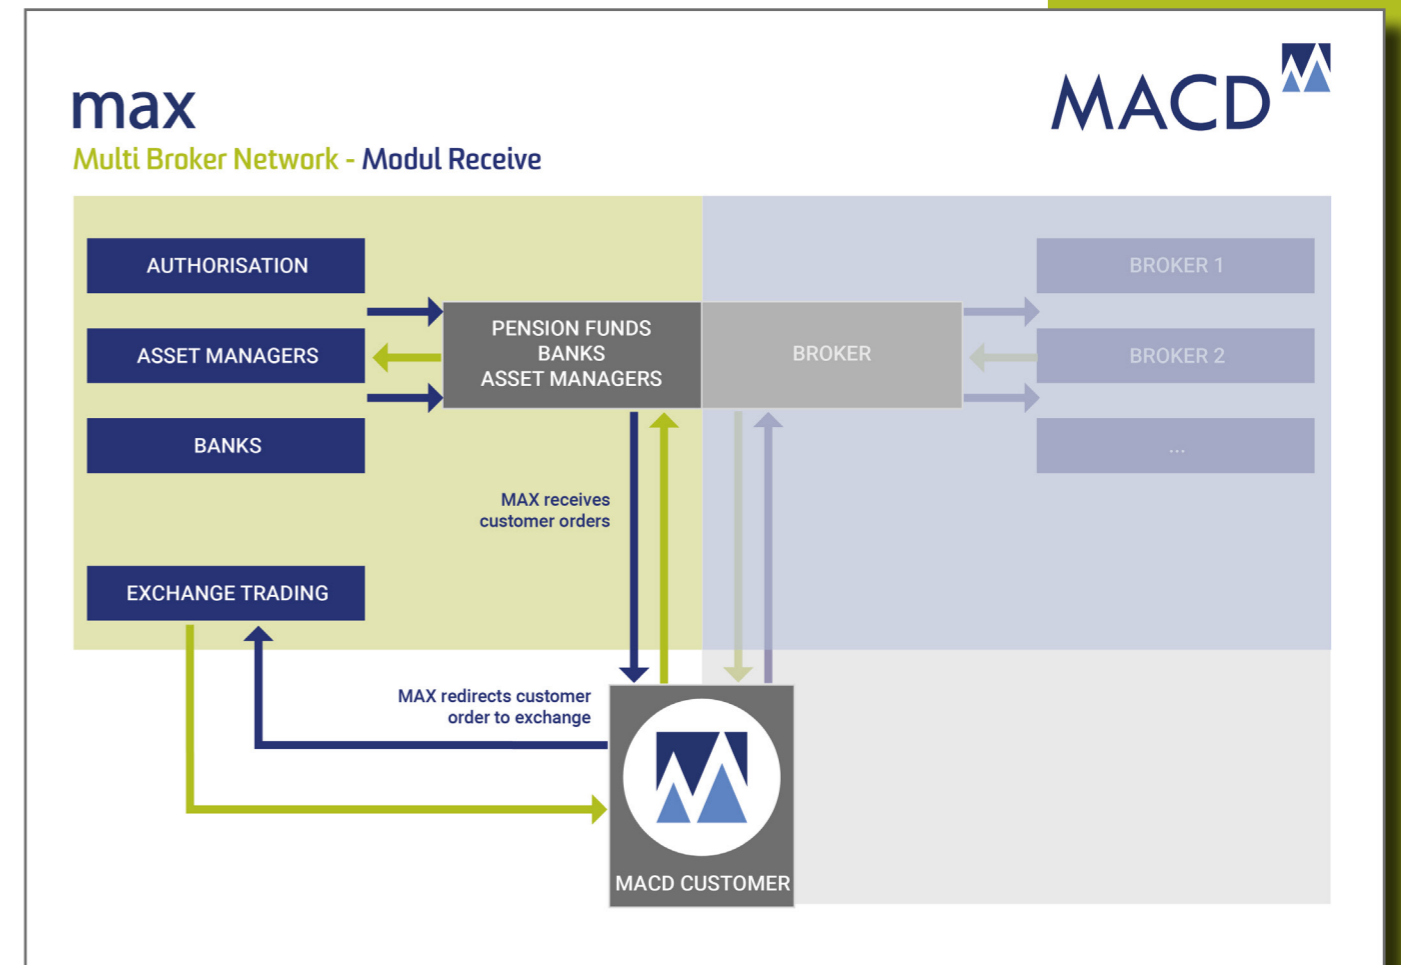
max
Multi Broker Network - Modul Receive

MACD

AUTHORISATION

ASSET MANAGERS

BANKS

PENSION FUNDS
BANKS
ASSET MANAGERS

BROKER

BROKER 1

BROKER 2

...

MAX receives customer orders

EXCHANGE TRADING

MAX redirects customer order to exchange

MACD CUSTOMER